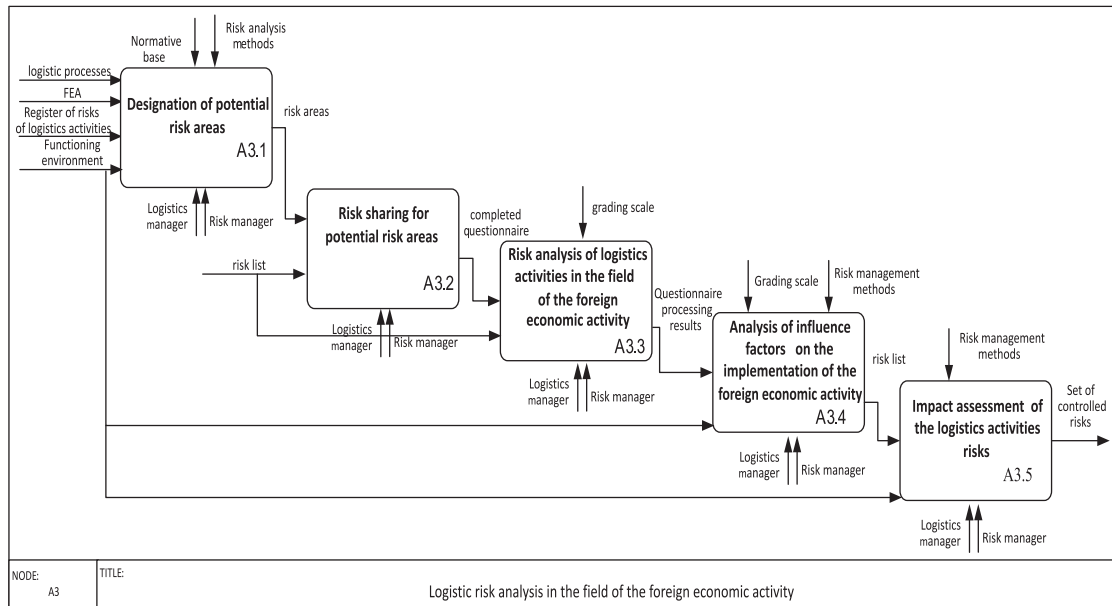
Normative base

Risk analysis methods

logistic processes

FEA

Register of risks of logistics activities

Functioning environment

Designation of potential risk areas

A3.1

risk areas

Logistics manager

Risk manager

Risk sharing for potential risk areas

A3.2

risk list

completed questionnaire

grading scale

Risk analysis of logistics activities in the field of the foreign economic activity

A3.3

Logistics manager

Risk manager

Questionnaire processing results

Grading scale

Risk management methods

Analysis of influence factors on the implementation of the foreign economic activity

A3.4

Logistics manager

Risk manager

risk list

Risk management methods

Impact assessment of the logistics activities risks

A3.5

Set of controlled risks

Logistics manager

Risk manager

Logistics manager

Risk manager

NODE:
A3

TITLE:

Logistic risk analysis in the field of the foreign economic activity